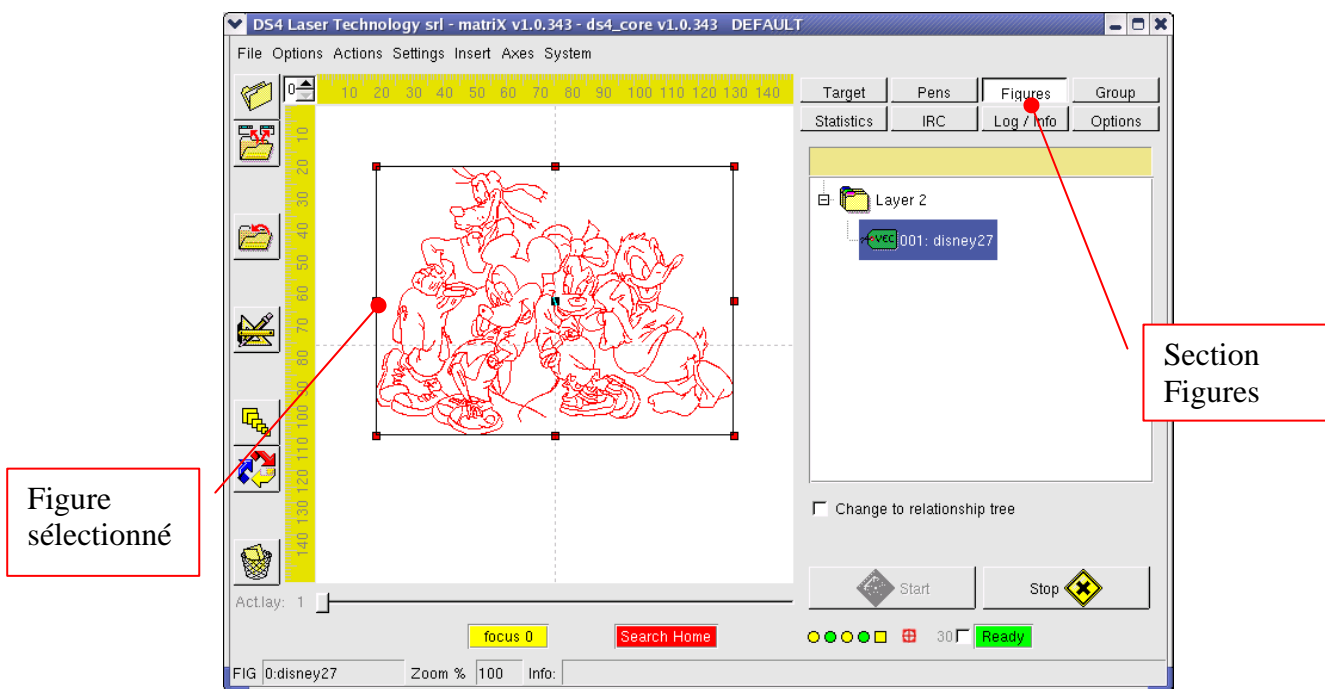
DS4 Laser Technology srl - matriX v1.0.343 - ds4_core v1.0.343 DEFAULT

File Options Actions Settings Insert Axes System

0

10 20 30 40 50 60 70 80 90 100 110 120 130 140

10 20 30 40 50 60 70 80 90 100 110 120 130 140

Target | Pens | Figures | Group
Statistics | IRC | Log / Info | Options

Layer 2

VEC 001: disney27

Section Figures

Figure sélectionné

Change to relationship tree

Start

Stop

Act.lay: 1

focus 0

Search Home

30

Ready

FIG 0:disney27 Zoom % 100 Info: